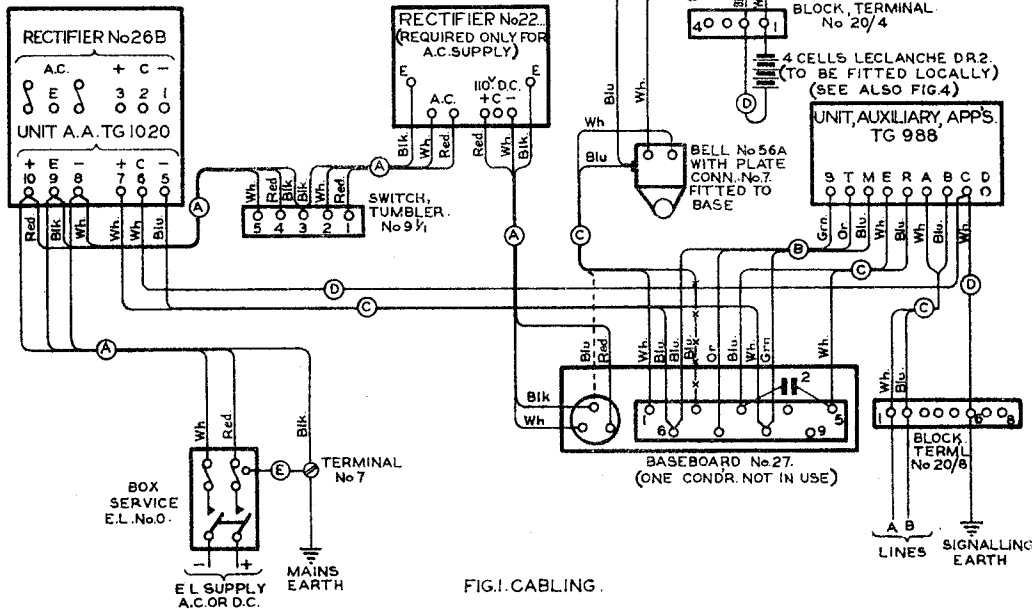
RECTIFIER No26B

A.C. + C −

E 3 2 1

UNIT A.A. TG 1020

+ E − + C −
10 9 8 7 6 5

Red Blk Wh. Wh. Wh Blu

RECTIFIER No22.
(REQUIRED ONLY FOR A.C.SUPPLY)

E A.C. 110V D.C. + C − E

Blk Wh. Red Red Wh Blk

A

Wh Red Blk Wh. Red

SWITCH, TUMBLER. No 9 ½

5 4 3 2 1

A

A

D

C

A

BLOCK, TERMINAL. No 20/4

4 0 0 0 1

4 CELLS LECLANCHE DR.2. (TO BE FITTED LOCALLY) (SEE ALSO FIG.4)

D

Blu Wh.

Wh

Blu

BELL No 56A WITH PLATE CONN. No.7. FITTED TO BASE

C

UNIT, AUXILIARY, APP'S. TG 988

S T M E R A B C D

Grn. Or. Wh. Blu Blu Wh.

B

C

C

D

Blu Red

Wh. Blu Blu Blu Or Blu Wh. Grn Wh

Blk

Wh

2

1 6 9 5

BASEBOARD No.27.
(ONE CONDR. NOT IN USE)

Wh. Blu

1 8

BLOCK. TERML No 20/8

A B
LINES

SIGNALLING EARTH

Wh Red Blk.

E

TERMINAL No 7

BOX SERVICE E.L. No.0.

− +

E L SUPPLY A.C.OR D.C.

MAINS EARTH

FIG.1. CABLING.